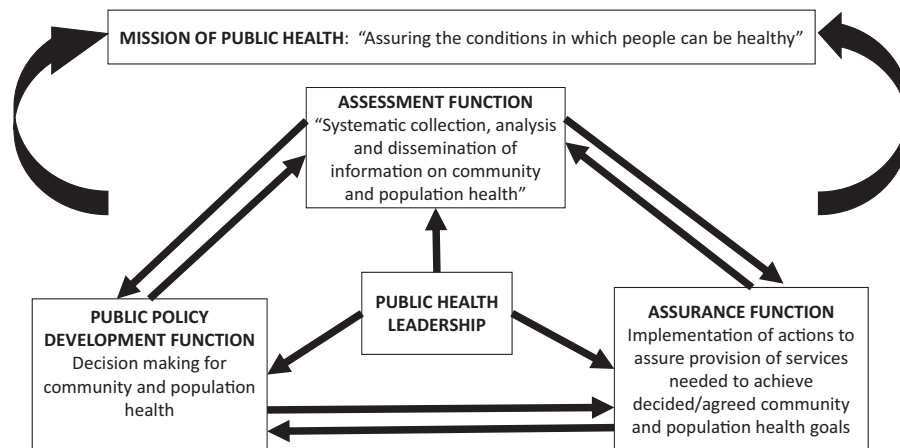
MISSION OF PUBLIC HEALTH: "Assuring the conditions in which people can be healthy"

ASSESSMENT FUNCTION
"Systematic collection, analysis and dissemination of information on community and population health"

PUBLIC HEALTH LEADERSHIP

PUBLIC POLICY DEVELOPMENT FUNCTION
Decision making for community and population health

ASSURANCE FUNCTION
Implementation of actions to assure provision of services needed to achieve decided/agreed community and population health goals